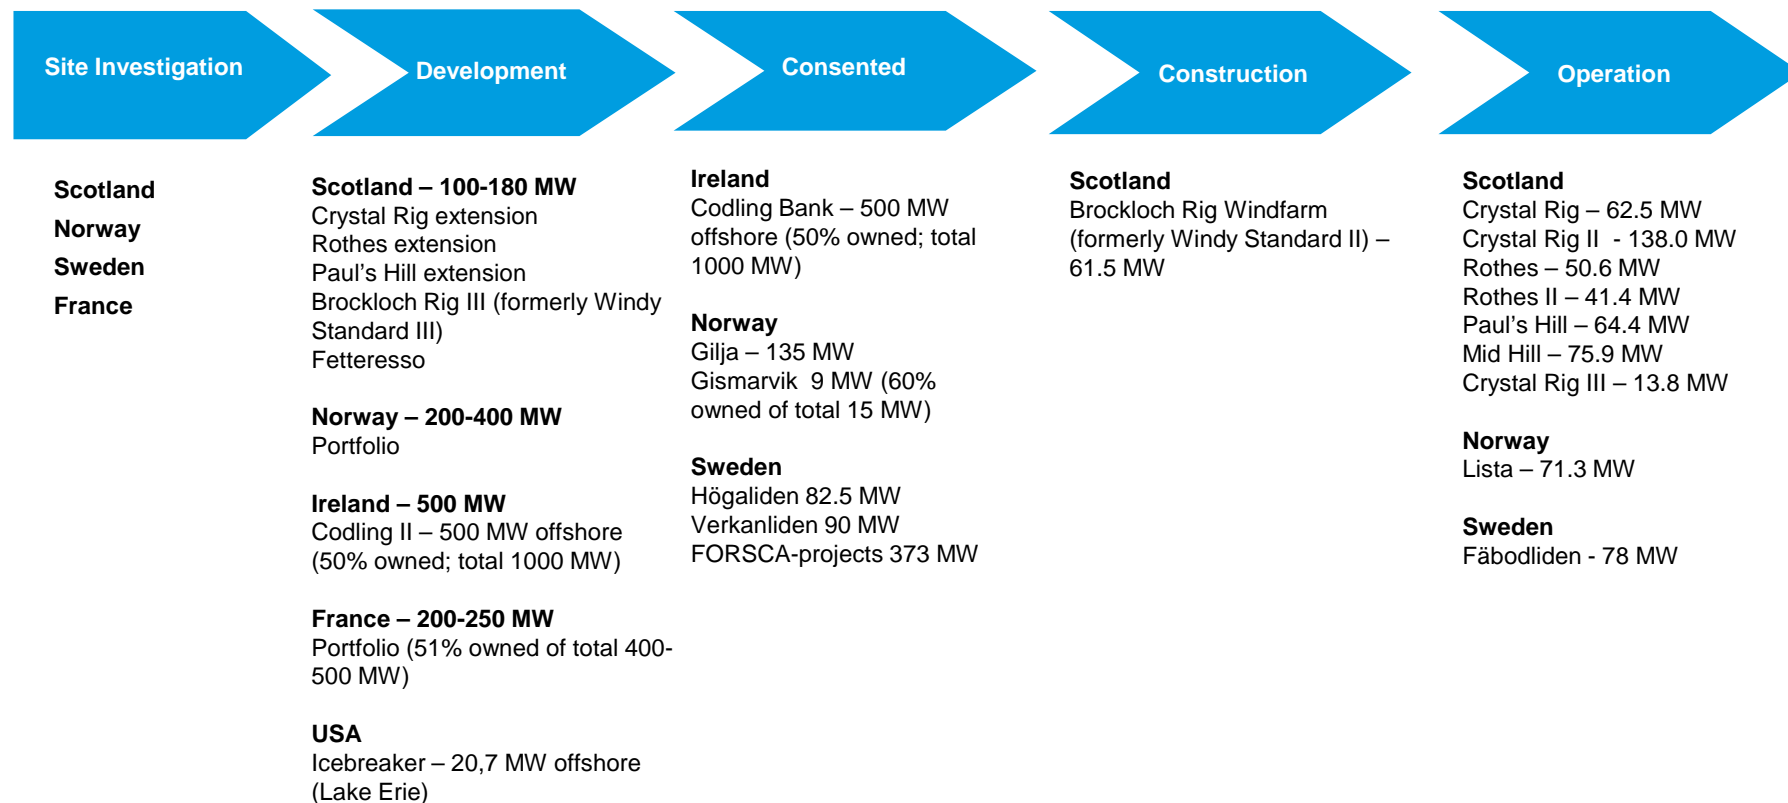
Site Investigation

Scotland
Norway
Sweden
France

Development

Scotland – 100-180 MW
Crystal Rig extension
Rothes extension
Paul’s Hill extension
Brockloch Rig III (formerly Windy Standard III)
Fetteresso

Norway – 200-400 MW
Portfolio

Ireland – 500 MW
Codling II – 500 MW offshore (50% owned; total 1000 MW)

France – 200-250 MW
Portfolio (51% owned of total 400-500 MW)

USA
Icebreaker – 20,7 MW offshore (Lake Erie)

Consented

Ireland
Codling Bank – 500 MW offshore (50% owned; total 1000 MW)

Norway
Gilja – 135 MW
Gismarvik 9 MW (60% owned of total 15 MW)

Sweden
Högaliden 82.5 MW
Verkanliden 90 MW
FORSCA-projects 373 MW

Construction

Scotland
Brockloch Rig Windfarm (formerly Windy Standard II) – 61.5 MW

Operation

Scotland
Crystal Rig – 62.5 MW
Crystal Rig II - 138.0 MW
Rothes – 50.6 MW
Rothes II – 41.4 MW
Paul’s Hill – 64.4 MW
Mid Hill – 75.9 MW
Crystal Rig III – 13.8 MW

Norway
Lista – 71.3 MW

Sweden
Fäbodliden - 78 MW